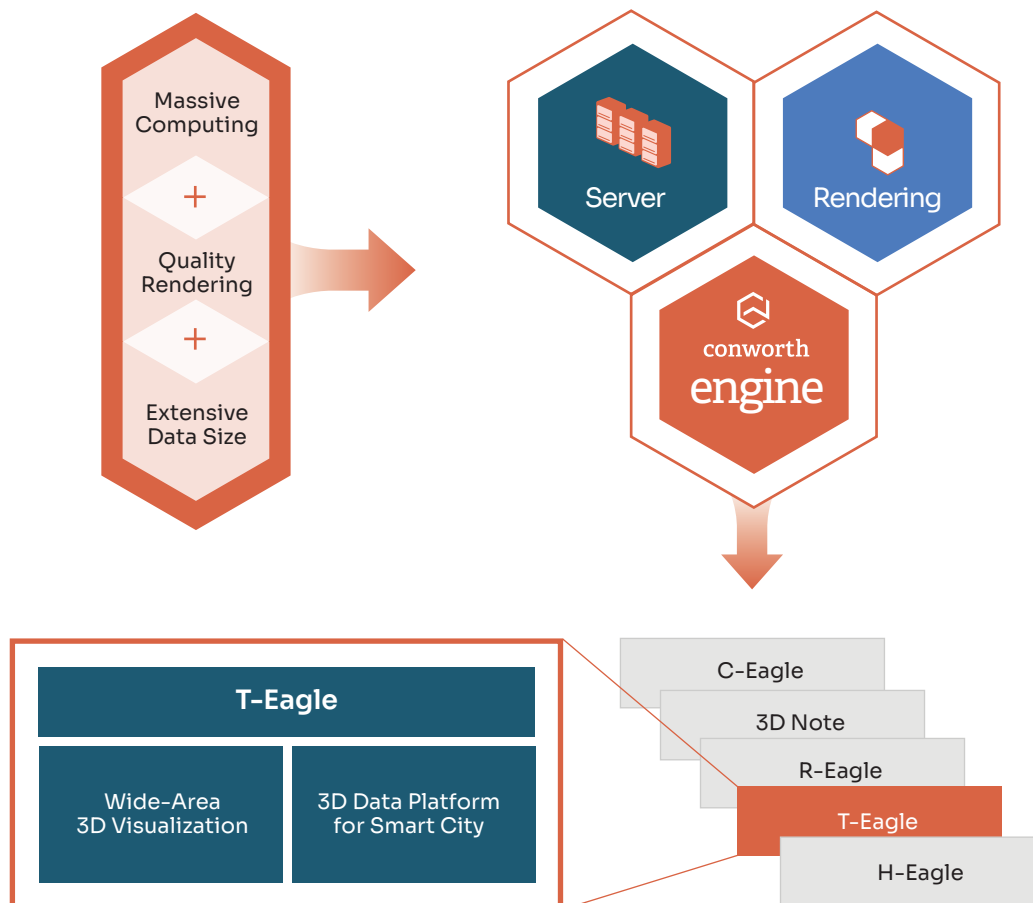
Massive Computing

+

Quality Rendering

+

Extensive Data Size

Server

Rendering

conworth engine

T-Eagle

Wide-Area 3D Visualization

3D Data Platform for Smart City

C-Eagle

3D Note

R-Eagle

T-Eagle

H-Eagle